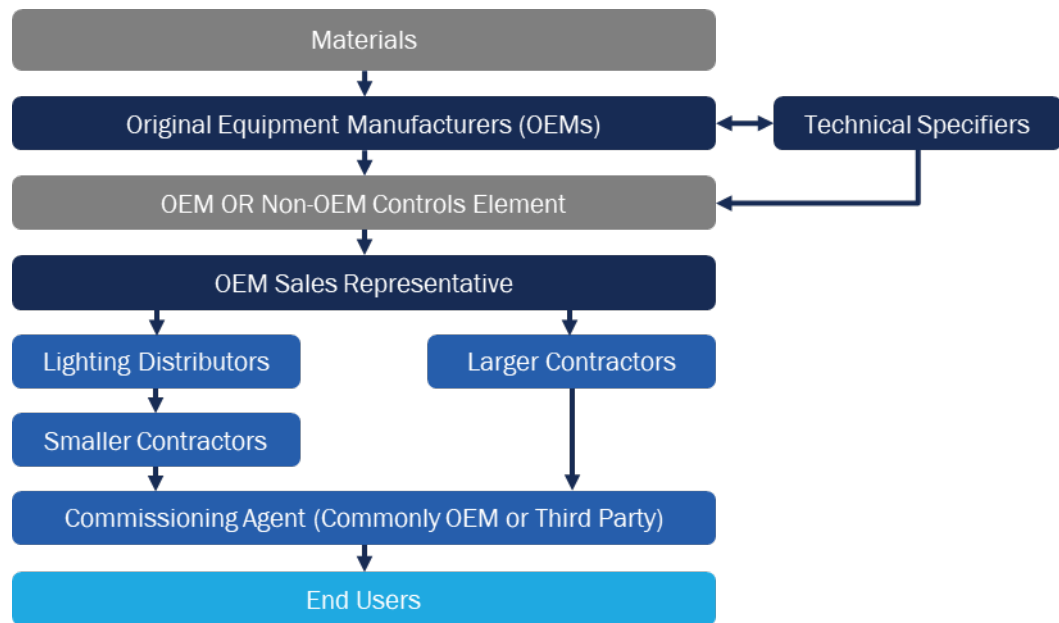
Materials

Original Equipment Manufacturers (OEMs)

Technical Specifiers

OEM OR Non-OEM Controls Element

OEM Sales Representative

Lighting Distributors

Larger Contractors

Smaller Contractors

Commissioning Agent (Commonly OEM or Third Party)

End Users